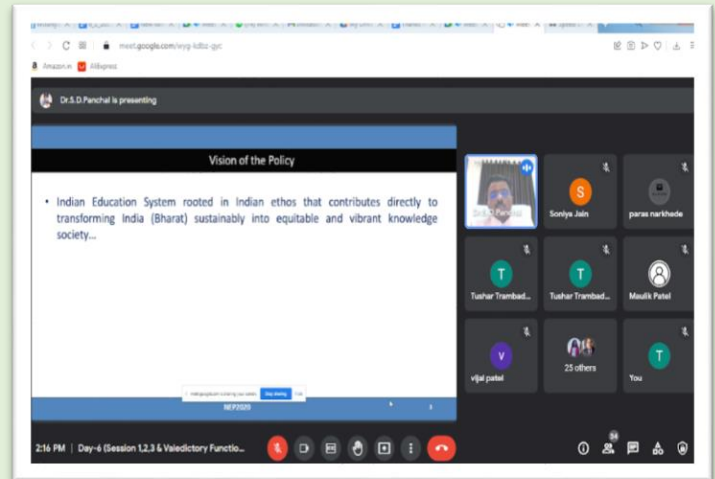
meet.google.com/wyg-kdbz-gyc

Amazon.in

AliExpress

Dr.S.D.Panchal is presenting

Vision of the Policy

• Indian Education System rooted in Indian ethos that contributes directly to transforming India (Bharat) sustainably into equitable and vibrant knowledge society...

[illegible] Stop sharing

NEP2020

Dr.S.D.Panchal

Soniya Jain

paras narkhade

Tushar Trambad...

Tushar Trambad...

Maulik Patel

vijal patel

25 others

You

2:16 PM | Day-6 (Session 1,2,3 & Valedictory Functio...

34